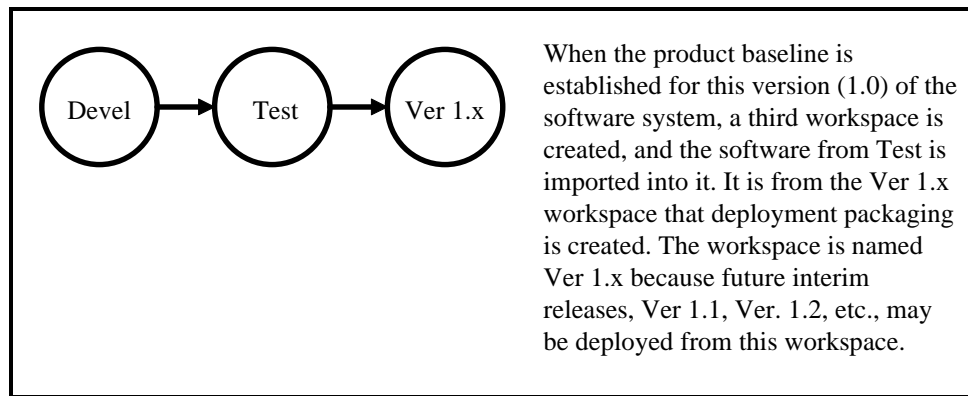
Devel

Test

Ver 1.x

When the product baseline is established for this version (1.0) of the software system, a third workspace is created, and the software from Test is imported into it. It is from the Ver 1.x workspace that deployment packaging is created. The workspace is named Ver 1.x because future interim releases, Ver 1.1, Ver. 1.2, etc., may be deployed from this workspace.